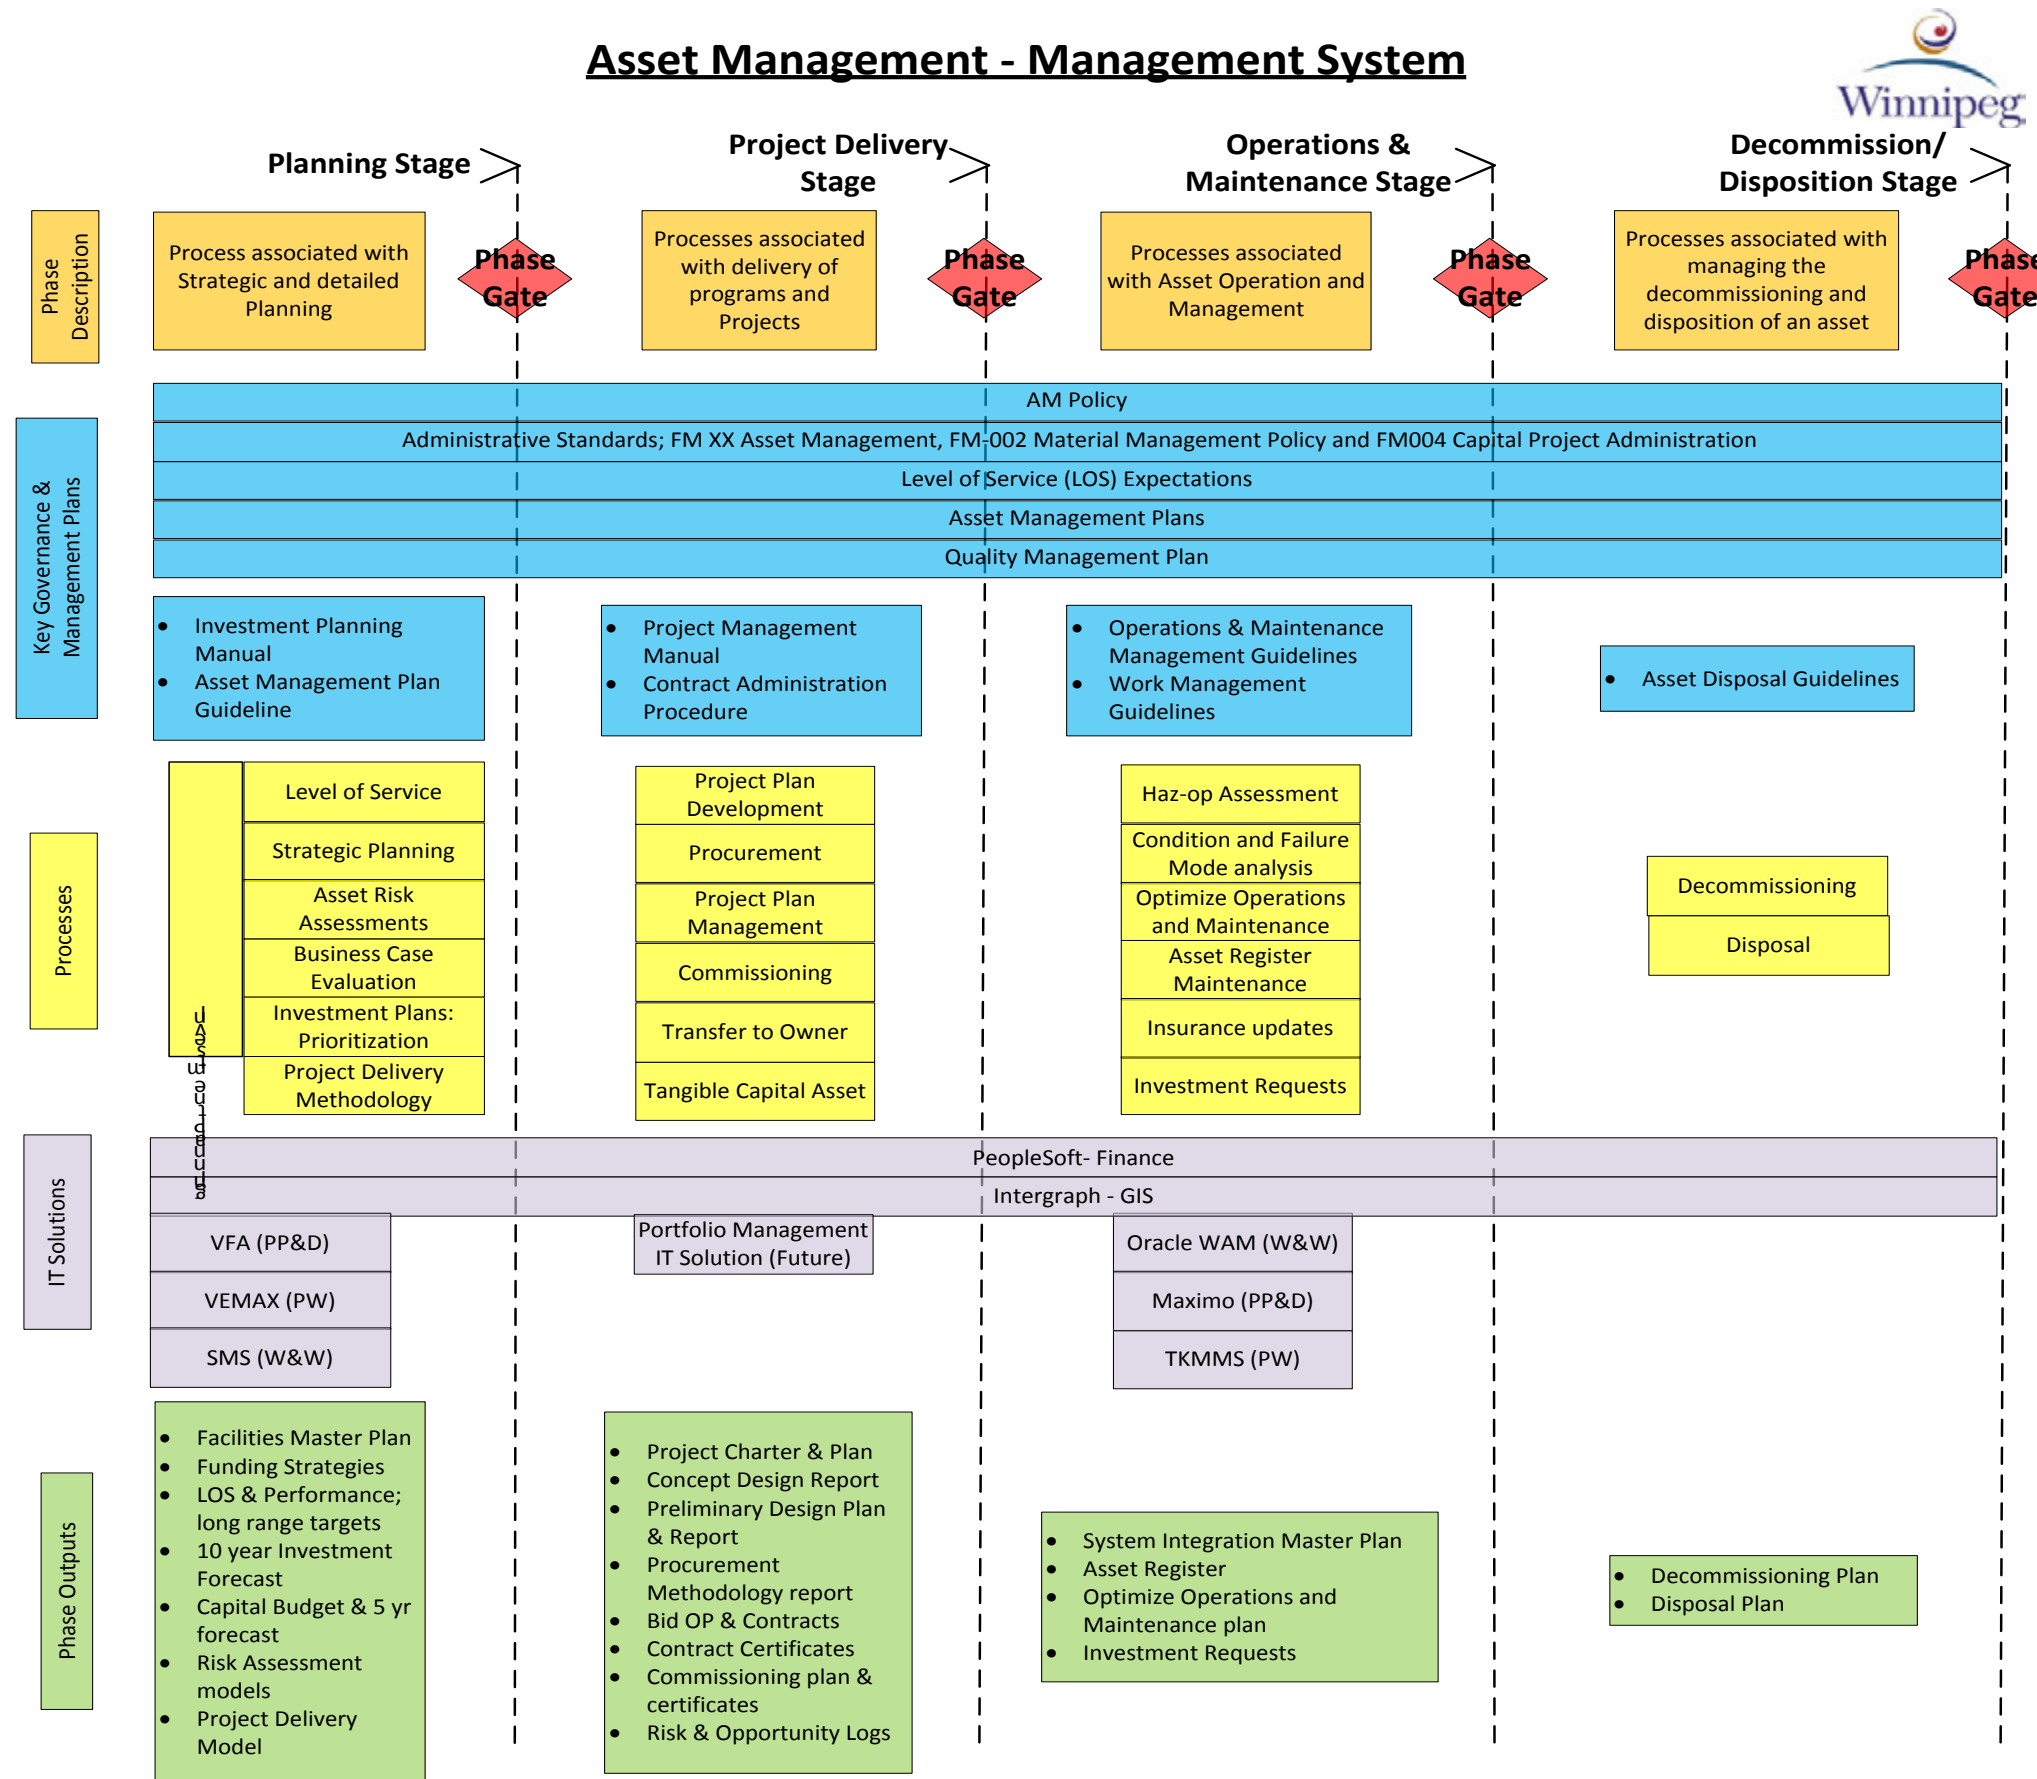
Asset Management - Management System

Winnipeg

Planning Stage

Project Delivery Stage

Operations & Maintenance Stage

Decommission/ Disposition Stage

Phase Description

Process associated with Strategic and detailed Planning

Phase Gate

Processes associated with delivery of programs and Projects

Phase Gate

Processes associated with Asset Operation and Management

Phase Gate

Processes associated with managing the decommissioning and disposition of an asset

Phase Gate

Key Governance & Management Plans

AM Policy

Administrative Standards; FM XX Asset Management, FM-002 Material Management Policy and FM004 Capital Project Administration

Level of Service (LOS) Expectations

Asset Management Plans

Quality Management Plan

- Investment Planning Manual
- Asset Management Plan Guideline

- Project Management Manual
- Contract Administration Procedure

- Operations & Maintenance Management Guidelines
- Work Management Guidelines

- Asset Disposal Guidelines

Processes

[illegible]

Level of Service

Strategic Planning

Asset Risk Assessments

Business Case Evaluation

Investment Plans: Prioritization

Project Delivery Methodology

Project Plan Development

Procurement

Project Plan Management

Commissioning

Transfer to Owner

Tangible Capital Asset

Haz-op Assessment

Condition and Failure Mode analysis

Optimize Operations and Maintenance

Asset Register Maintenance

Insurance updates

Investment Requests

Decommissioning

Disposal

IT Solutions

PeopleSoft- Finance

Intergraph - GIS

VFA (PP&D)

VEMAX (PW)

SMS (W&W)

Portfolio Management IT Solution (Future)

Oracle WAM (W&W)

Maximo (PP&D)

TKMMS (PW)

Phase Outputs

- Facilities Master Plan
- Funding Strategies
- LOS & Performance; long range targets
- 10 year Investment Forecast
- Capital Budget & 5 yr forecast
- Risk Assessment models
- Project Delivery Model

- Project Charter & Plan
- Concept Design Report
- Preliminary Design Plan & Report
- Procurement Methodology report
- Bid OP & Contracts
- Contract Certificates
- Commissioning plan & certificates
- Risk & Opportunity Logs

- System Integration Master Plan
- Asset Register
- Optimize Operations and Maintenance plan
- Investment Requests

- Decommissioning Plan
- Disposal Plan